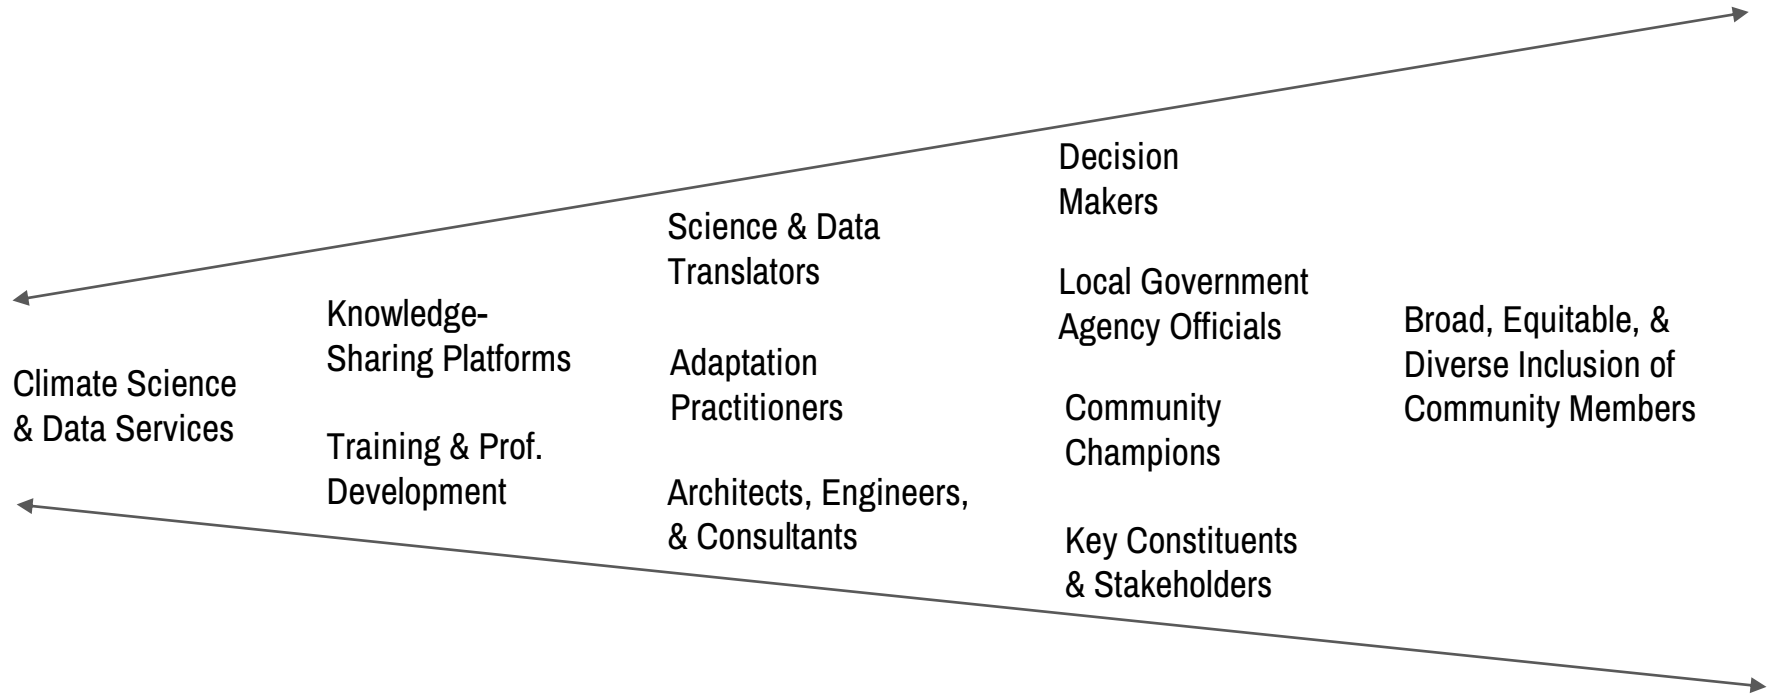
Climate Science & Data Services

Knowledge-Sharing Platforms

Training & Prof. Development

Science & Data Translators

Adaptation Practitioners

Architects, Engineers, & Consultants

Decision Makers

Local Government Agency Officials

Community Champions

Key Constituents & Stakeholders

Broad, Equitable, & Diverse Inclusion of Community Members